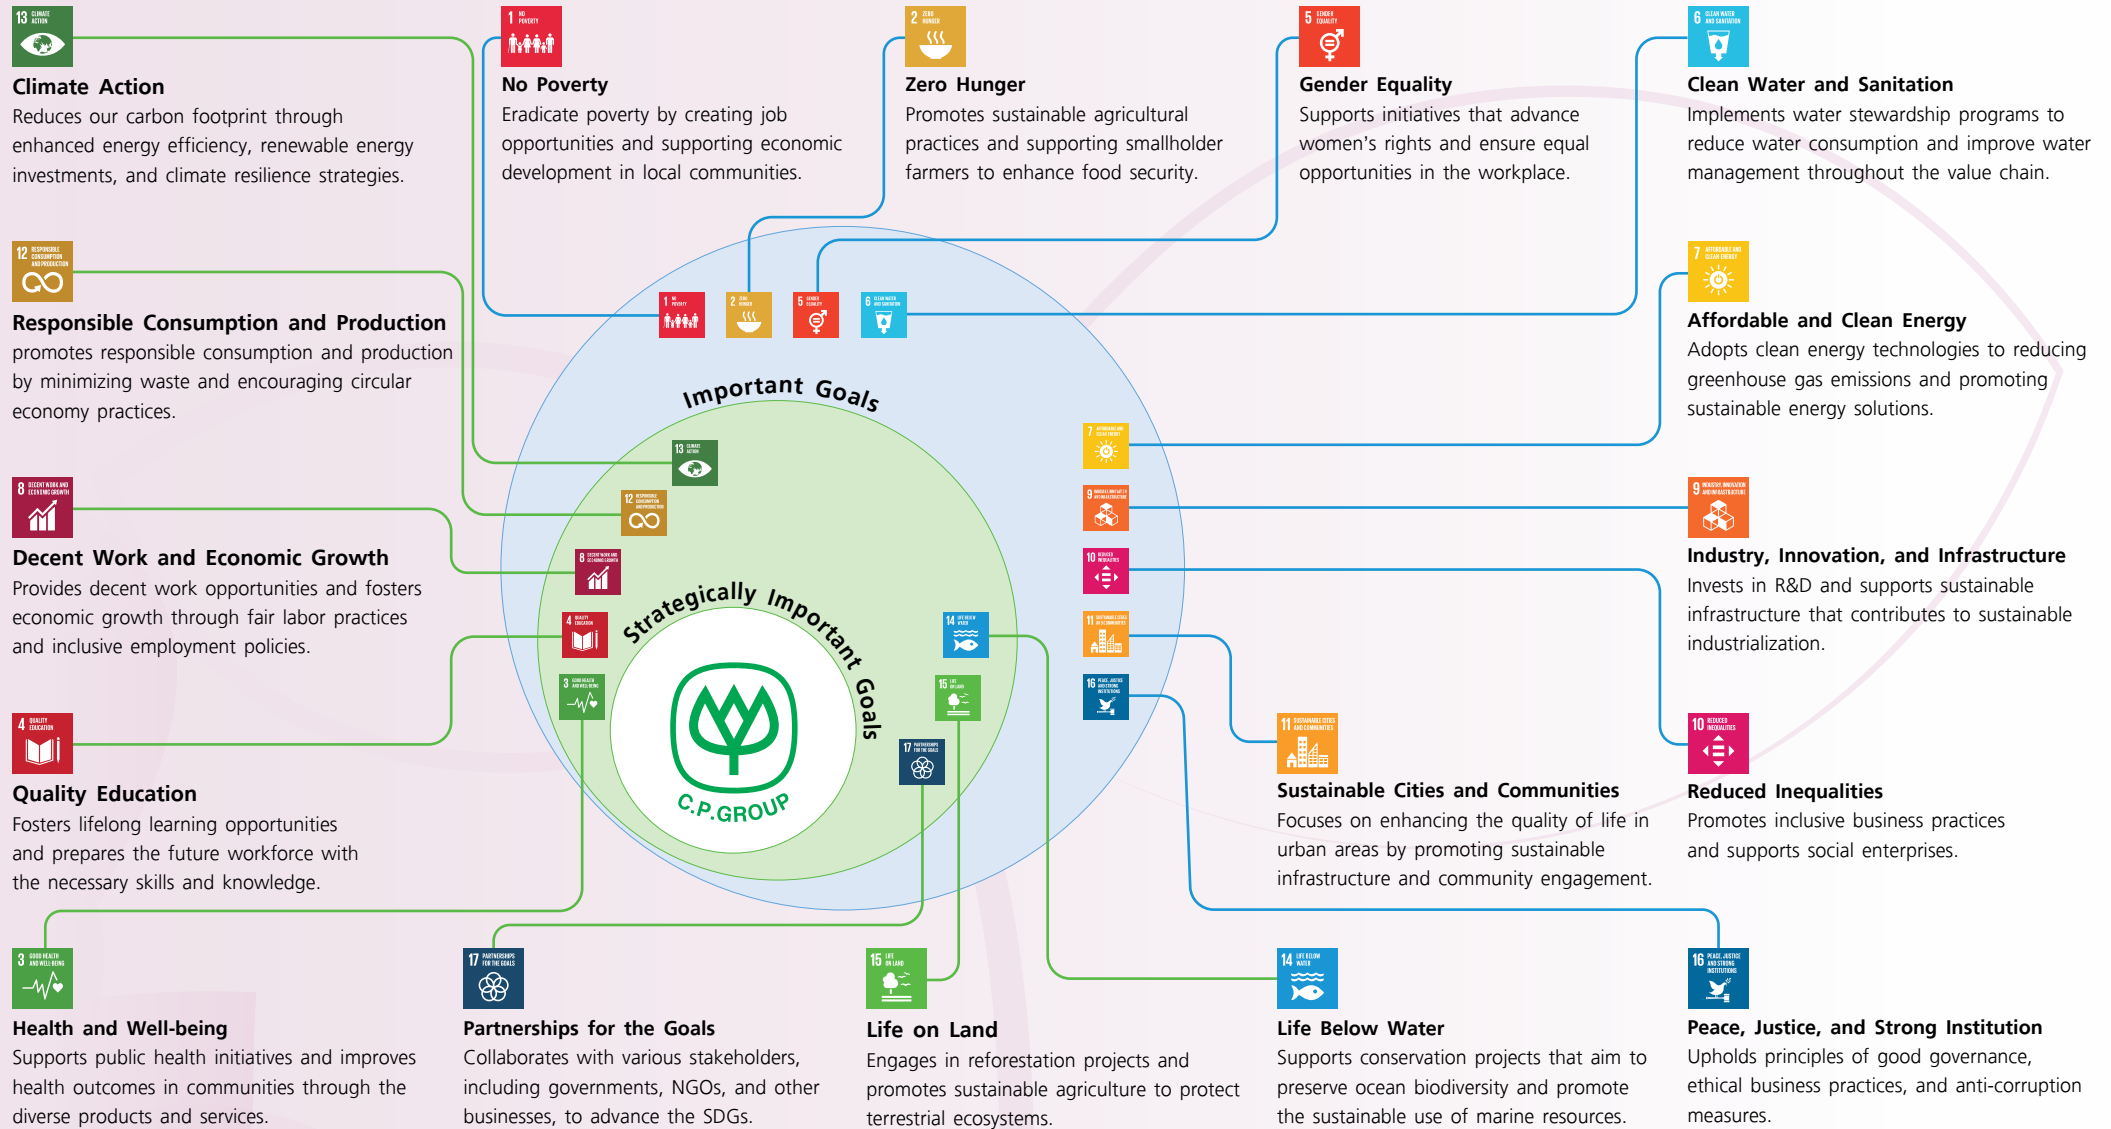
13 CLIMATE ACTION
Climate Action
Reduces our carbon footprint through enhanced energy efficiency, renewable energy investments, and climate resilience strategies.

1 NO POVERTY
No Poverty
Eradicate poverty by creating job opportunities and supporting economic development in local communities.

2 ZERO HUNGER
Zero Hunger
Promotes sustainable agricultural practices and supporting smallholder farmers to enhance food security.

5 GENDER EQUALITY
Gender Equality
Supports initiatives that advance women's rights and ensure equal opportunities in the workplace.

6 CLEAN WATER AND SANITATION
Clean Water and Sanitation
Implements water stewardship programs to reduce water consumption and improve water management throughout the value chain.

12 RESPONSIBLE CONSUMPTION AND PRODUCTION
Responsible Consumption and Production
promotes responsible consumption and production by minimizing waste and encouraging circular economy practices.

7 AFFORDABLE AND CLEAN ENERGY
Affordable and Clean Energy
Adopts clean energy technologies to reducing greenhouse gas emissions and promoting sustainable energy solutions.

Important Goals

Strategically Important Goals

C.P.GROUP

8 DECENT WORK AND ECONOMIC GROWTH
Decent Work and Economic Growth
Provides decent work opportunities and fosters economic growth through fair labor practices and inclusive employment policies.

9 INDUSTRY, INNOVATION AND INFRASTRUCTURE
Industry, Innovation, and Infrastructure
Invests in R&D and supports sustainable infrastructure that contributes to sustainable industrialization.

4 QUALITY EDUCATION
Quality Education
Fosters lifelong learning opportunities and prepares the future workforce with the necessary skills and knowledge.

11 SUSTAINABLE CITIES AND COMMUNITIES
Sustainable Cities and Communities
Focuses on enhancing the quality of life in urban areas by promoting sustainable infrastructure and community engagement.

10 REDUCED INEQUALITIES
Reduced Inequalities
Promotes inclusive business practices and supports social enterprises.

3 GOOD HEALTH AND WELL-BEING
Health and Well-being
Supports public health initiatives and improves health outcomes in communities through the diverse products and services.

17 PARTNERSHIPS FOR THE GOALS
Partnerships for the Goals
Collaborates with various stakeholders, including governments, NGOs, and other businesses, to advance the SDGs.

15 LIFE ON LAND
Life on Land
Engages in reforestation projects and promotes sustainable agriculture to protect terrestrial ecosystems.

14 LIFE BELOW WATER
Life Below Water
Supports conservation projects that aim to preserve ocean biodiversity and promote the sustainable use of marine resources.

16 PEACE, JUSTICE AND STRONG INSTITUTIONS
Peace, Justice, and Strong Institution
Upholds principles of good governance, ethical business practices, and anti-corruption measures.